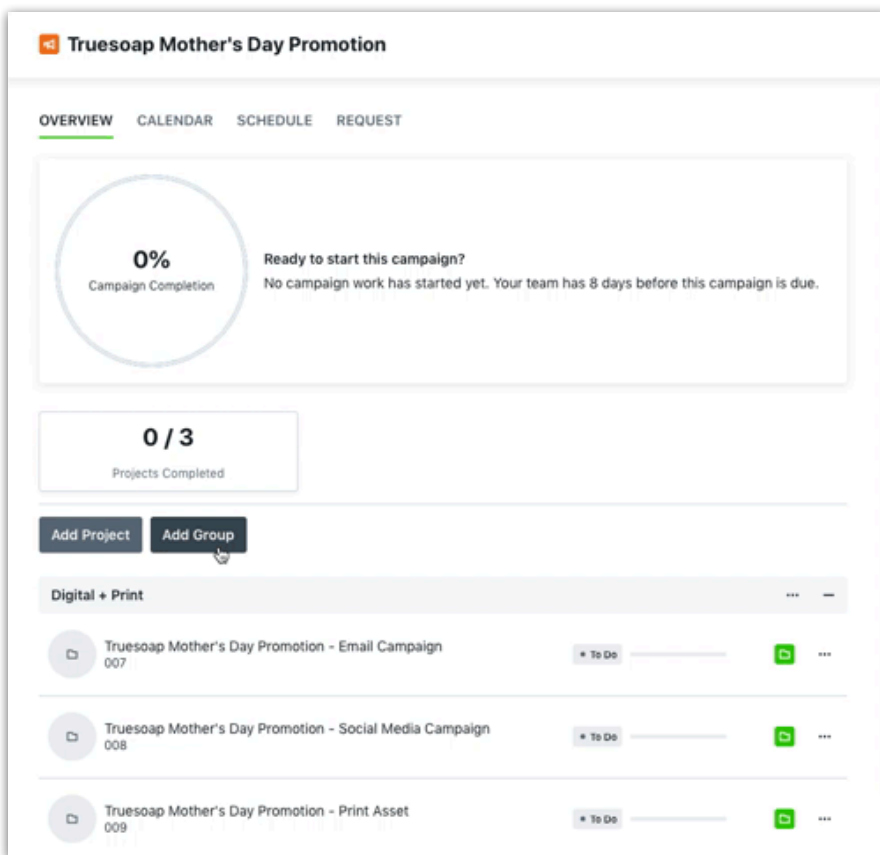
Truesoap Mother's Day Promotion

OVERVIEW CALENDAR SCHEDULE REQUEST

0%
Campaign Completion

Ready to start this campaign?
No campaign work has started yet. Your team has 8 days before this campaign is due.

0 / 3
Projects Completed

Add Project Add Group

Digital + Print ··· —

Truesoap Mother's Day Promotion - Email Campaign
007
To Do ···

Truesoap Mother's Day Promotion - Social Media Campaign
008
To Do ···

Truesoap Mother's Day Promotion - Print Asset
009
To Do ···